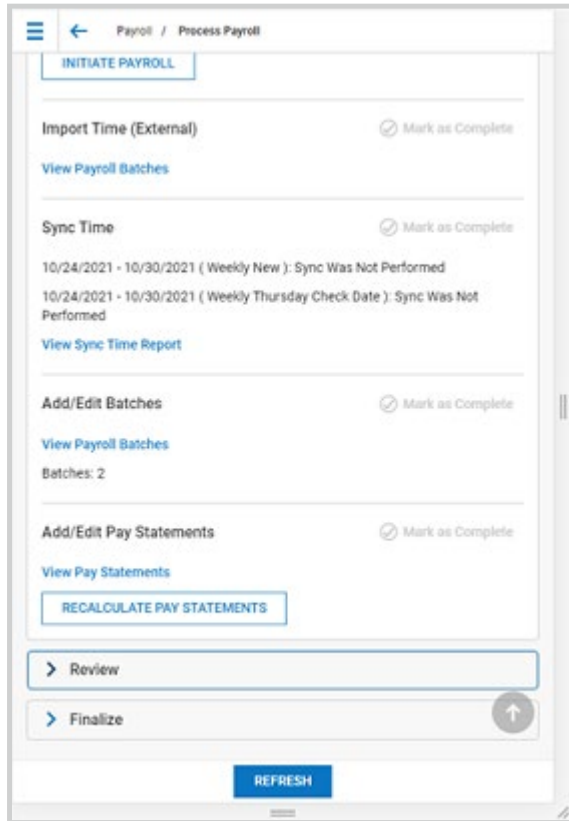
Payroll / Process Payroll

INITIATE PAYROLL

Import Time (External)

Mark as Complete

View Payroll Batches

Sync Time

Mark as Complete

10/24/2021 - 10/30/2021 ( Weekly New ): Sync Was Not Performed

10/24/2021 - 10/30/2021 ( Weekly Thursday Check Date ): Sync Was Not Performed

View Sync Time Report

Add/Edit Batches

Mark as Complete

View Payroll Batches

Batches: 2

Add/Edit Pay Statements

Mark as Complete

View Pay Statements

RECALCULATE PAY STATEMENTS

Review

Finalize

REFRESH